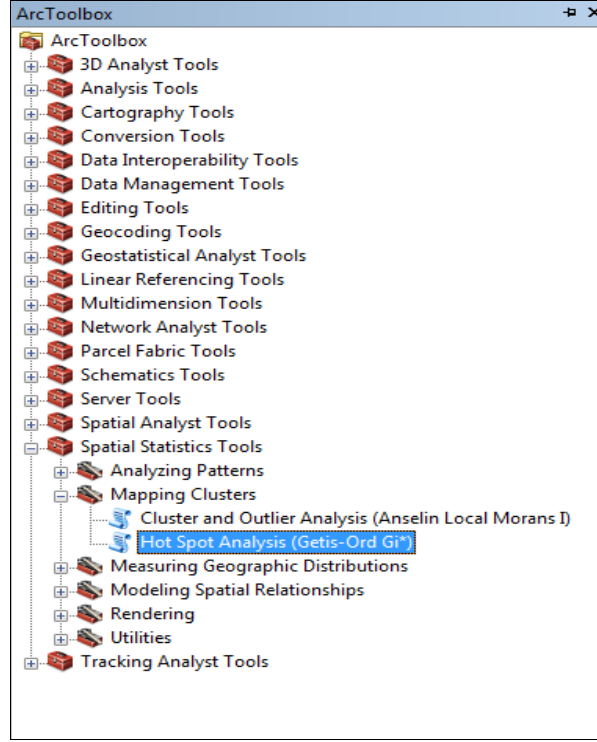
ArcToolbox

ArcToolbox
3D Analyst Tools
Analysis Tools
Cartography Tools
Conversion Tools
Data Interoperability Tools
Data Management Tools
Editing Tools
Geocoding Tools
Geostatistical Analyst Tools
Linear Referencing Tools
Multidimension Tools
Network Analyst Tools
Parcel Fabric Tools
Schematics Tools
Server Tools
Spatial Analyst Tools
Spatial Statistics Tools
Analyzing Patterns
Mapping Clusters
Cluster and Outlier Analysis (Anselin Local Morans I)
Hot Spot Analysis (Getis-Ord Gi*)
Measuring Geographic Distributions
Modeling Spatial Relationships
Rendering
Utilities
Tracking Analyst Tools